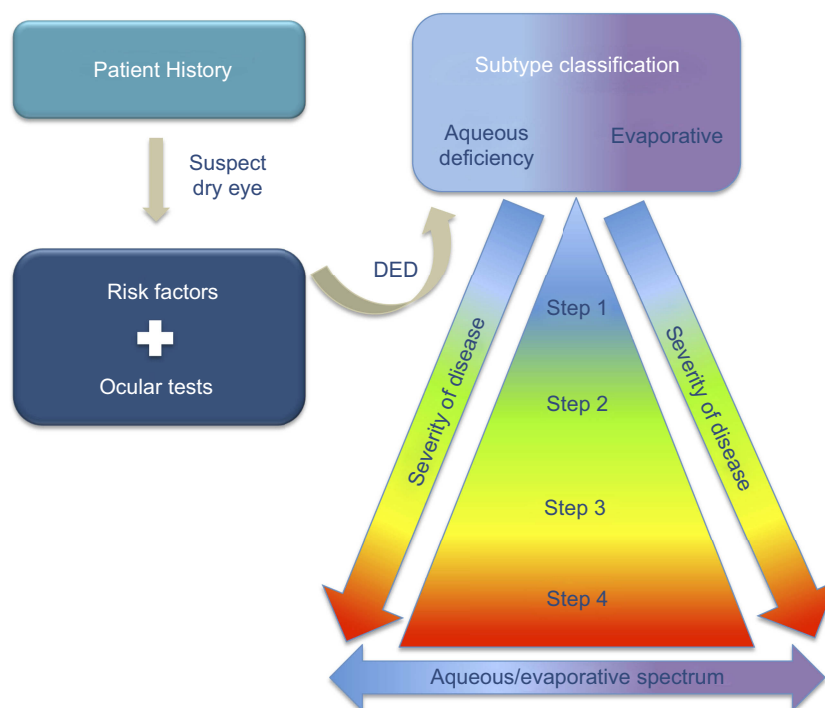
Patient History

Suspect dry eye

Risk factors

Ocular tests

DED

Subtype classification

Aqueous deficiency

Evaporative

Severity of disease

Step 1

Step 2

Step 3

Step 4

Severity of disease

Aqueous/evaporative spectrum